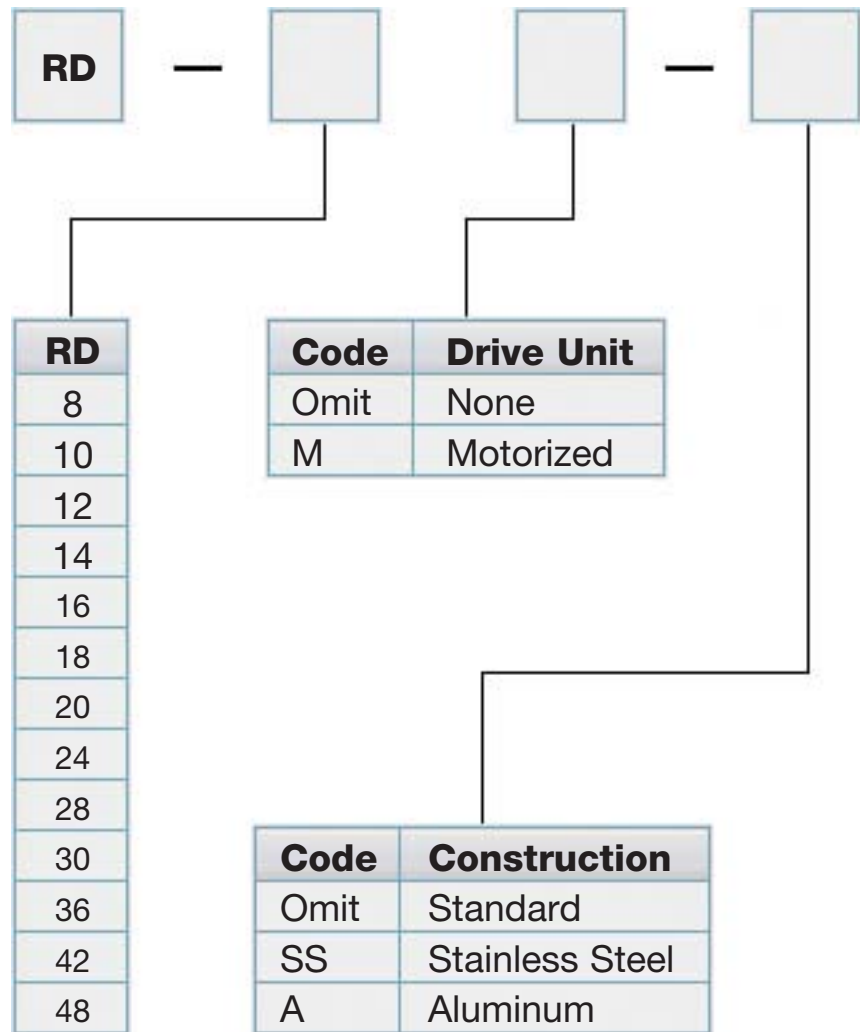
RD — [ ] [ ] — [ ]

| RD |
|---|
| 8 |
| 10 |
| 12 |
| 14 |
| 16 |
| 18 |
| 20 |
| 24 |
| 28 |
| 30 |
| 36 |
| 42 |
| 48 |

| Code | Drive Unit |
|---|---|
| Omit | None |
| M | Motorized |

| Code | Construction |
|---|---|
| Omit | Standard |
| SS | Stainless Steel |
| A | Aluminum |